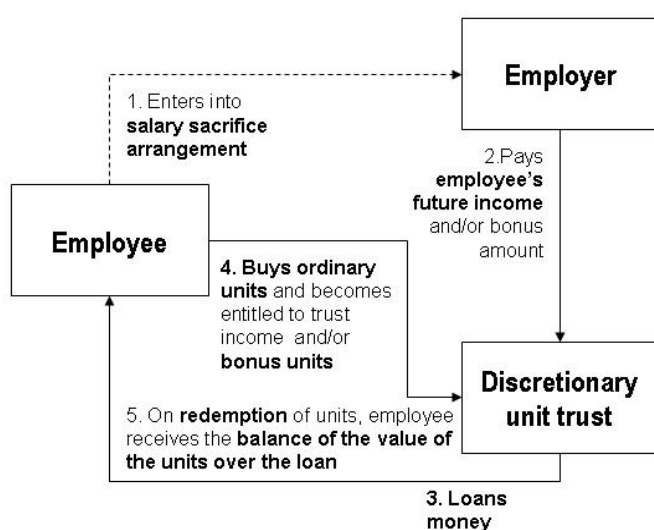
Employer

1. Enters into salary sacrifice arrangement

2.Pays employee's future income and/or bonus amount

Employee

4. Buys ordinary units and becomes entitled to trust income and/or bonus units

Discretionary unit trust

5. On redemption of units, employee receives the balance of the value of the units over the loan

3. Loans money